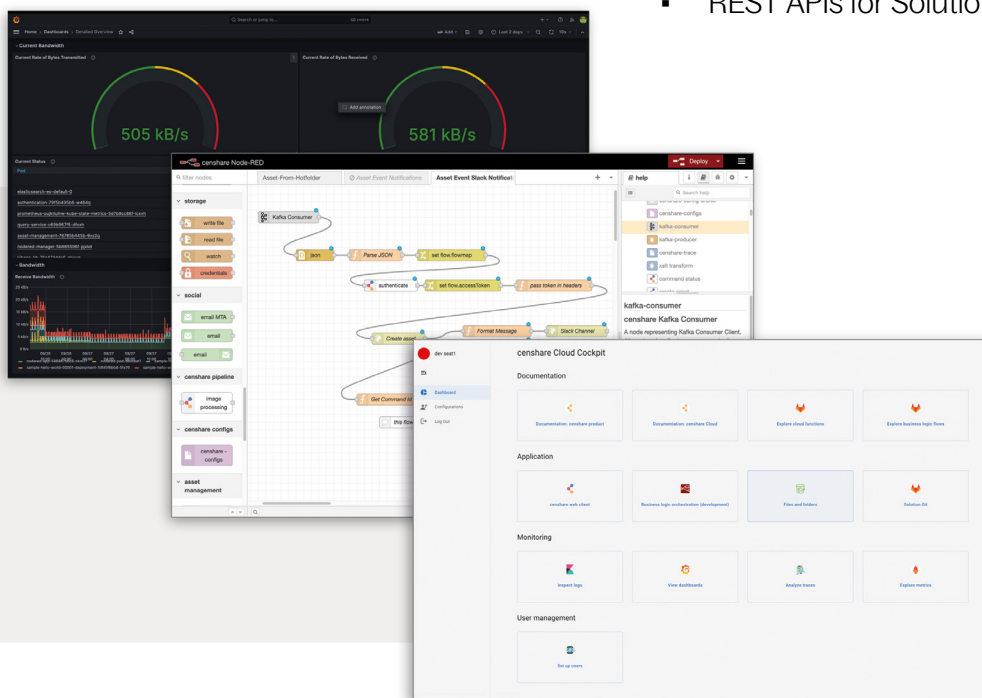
• REST APIs for Solutio

Search or jump to...

Home › Dashboards › Detailed Overview

Add · Last 2 days

Current Bandwidth

Current Rate of Bytes Transmitted

Current Rate of Bytes Received

Add annotation

505 kB/s

581 kB/s

Current Status

elasticsearch-es-default-0

authentication-79f5d490b8-w464g

prometheus-publisher-kube-state-metrics-5d7b8bd87-bxnh

query-service-c69e9b7f5-dhxh

asset-management-7f6f6b455b-9nc2q

nodered-manager-5b66f596f-jqdsl

Bandwidth

Receive Bandwidth

25 kB/s

20 kB/s

15 kB/s

10 kB/s

5 kB/s

0 B/s

censhare Node-RED

Deploy

filter nodes

Asset-From-Hotfolder

Asset Event Notifications

Asset Event Black Notificat

help

storage

write file

read file

watch

credentials

social

email MTA

email

email

censhare pipeline

image processing

censhare configs

censhare - configs

asset management

Kafka Consumer

json

Parse JSON

set flow.flowmap

authenticate

set flow.accessToken

pass token in headers

Create asset

Format Message

Slack Channel

Get Command M

this flow

Search help

censhare-configs

kafka-consumer

kafka-producer

censhare-trace

xslt transform

command status

kafka-consumer

censhare Kafka Consumer

A node representing Kafka Consumer Client.

dev test1

censhare Cloud Cockpit

Dashboard

Configurations

Log Out

Documentation

Documentation: censhare product

Documentation: censhare Cloud

Explore cloud functions

Explore business logic flows

Application

censhare web client

Business logic automation (development)

Files and folders

Solution Git

Monitoring

Inspect logs

View dashboards

Analyze traces

Explore metrics

User management

Set up users